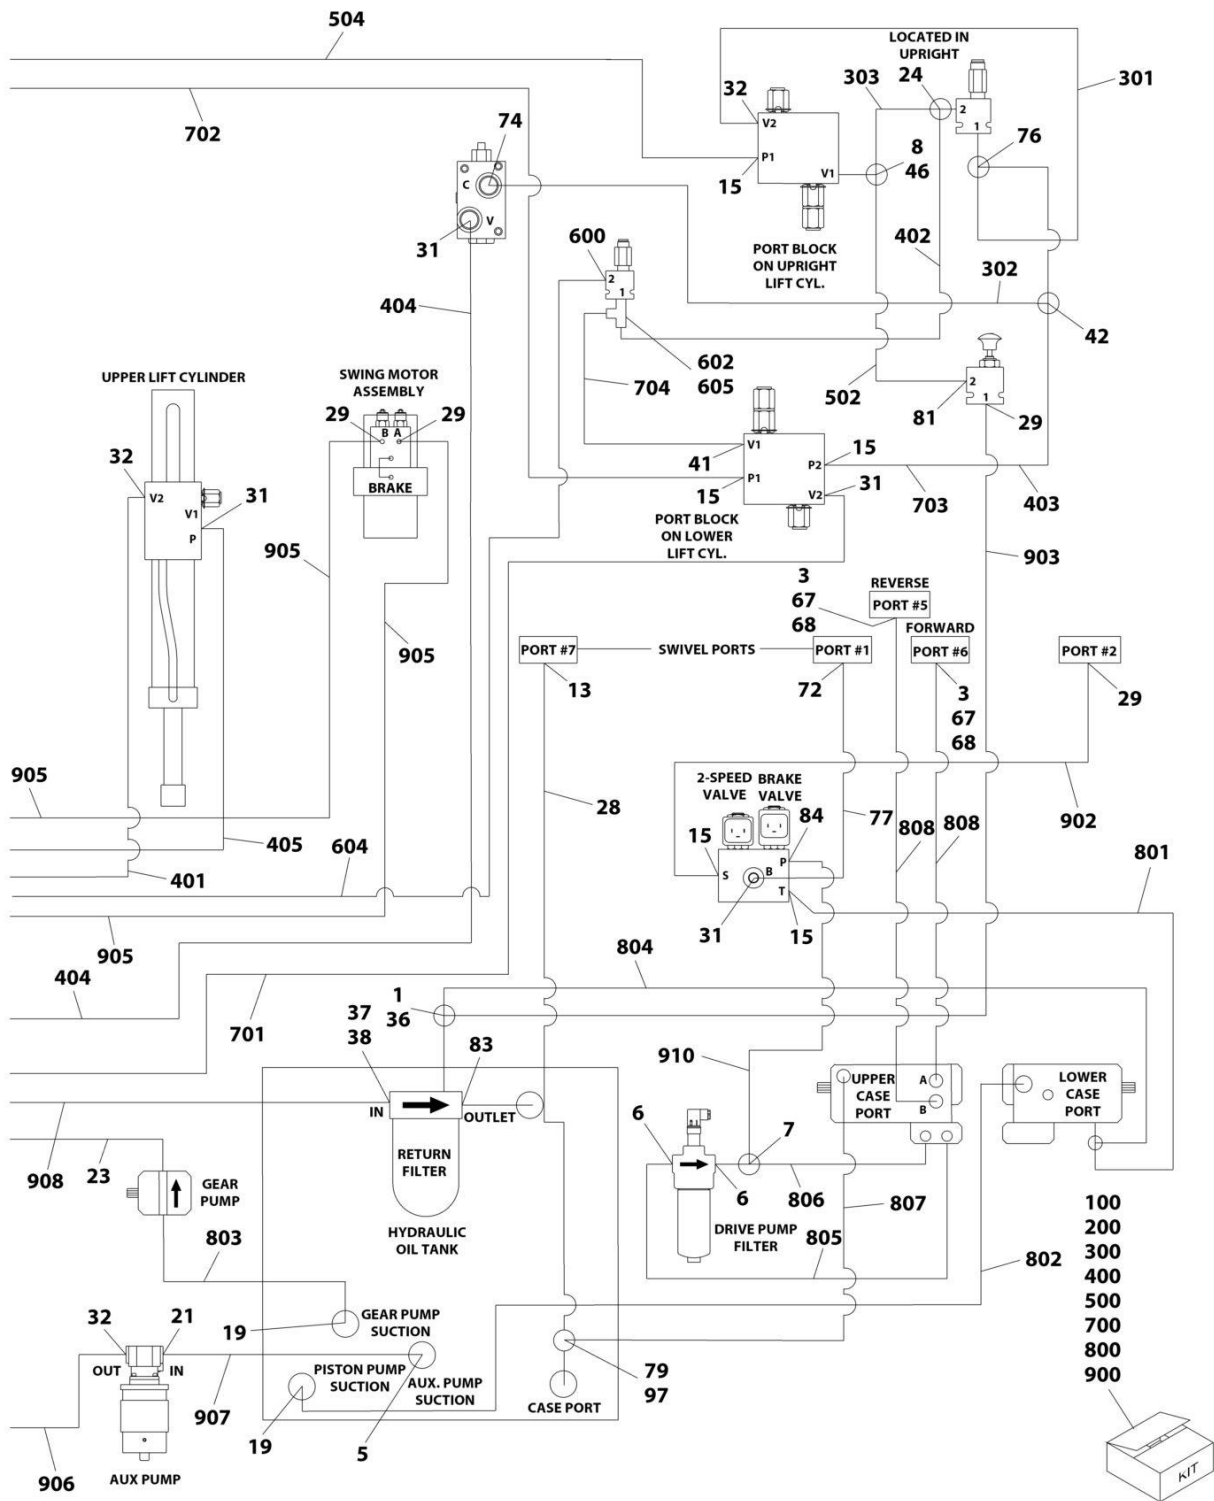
504
702
74
LOCATED IN UPRIGHT
24
303
301
32
V2
P1
V1
15
8
46
76
2
1
C
V
31
PORT BLOCK ON UPRIGHT LIFT CYL.
600
2
1
402
302
42
404
602
605
704
502
81
2
1
29
UPPER LIFT CYLINDER
SWING MOTOR ASSEMBLY
29
B
A
29
BRAKE
32
V2
V1
P
31
V1
41
P1
15
P2
15
V2
31
703
403
PORT BLOCK ON LOWER LIFT CYL.
905
905
903
3
67
68
REVERSE
PORT #5
FORWARD
PORT #7
SWIVEL PORTS
PORT #1
PORT #6
PORT #2
13
72
3
67
68
29
2-SPEED VALVE
BRAKE VALVE
905
28
84
77
808
808
902
405
15
S
B
P
T
801
604
401
31
15
905
804
404
701
1
36
37
38
83
910
IN
OUTLET
RETURN FILTER
UPPER CASE PORT
A
B
LOWER CASE PORT
908
23
GEAR PUMP
6
7
6
806
807
HYDRAULIC OIL TANK
DRIVE PUMP FILTER
805
803
802
100
200
300
400
500
700
800
900
32
21
GEAR PUMP SUCTION
19
OUT
IN
PISTON PUMP SUCTION
AUX. PUMP SUCTION
79
97
907
19
5
CASE PORT
906
AUX PUMP
KIT